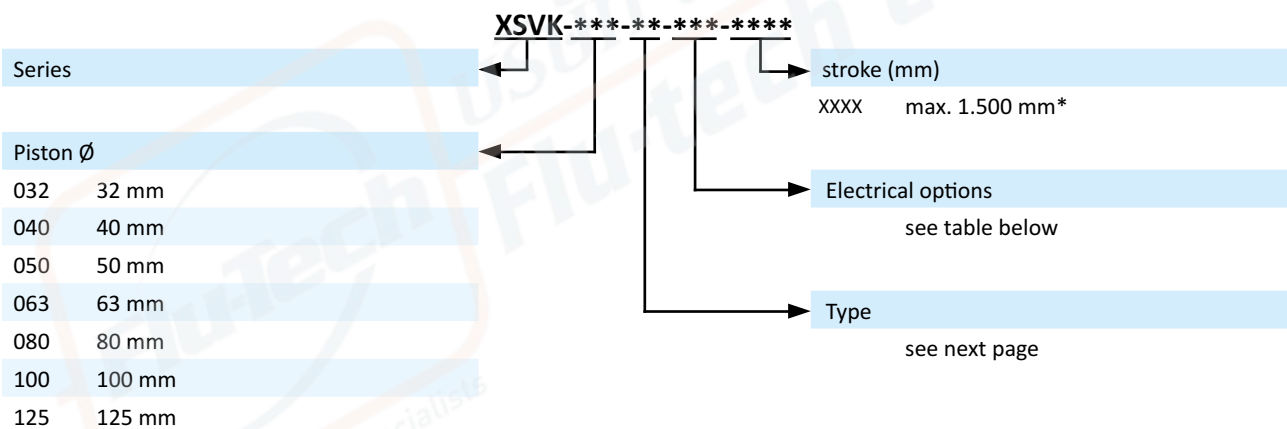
XSVK-***-**-***-****

Series

Piston Ø

| 032 | 32 mm |
|---|---|
| 040 | 40 mm |
| 050 | 50 mm |
| 063 | 63 mm |
| 080 | 80 mm |
| 100 | 100 mm |
| 125 | 125 mm |

stroke (mm)

XXXX max. 1.500 mm*

Electrical options

see table below

Type

see next page